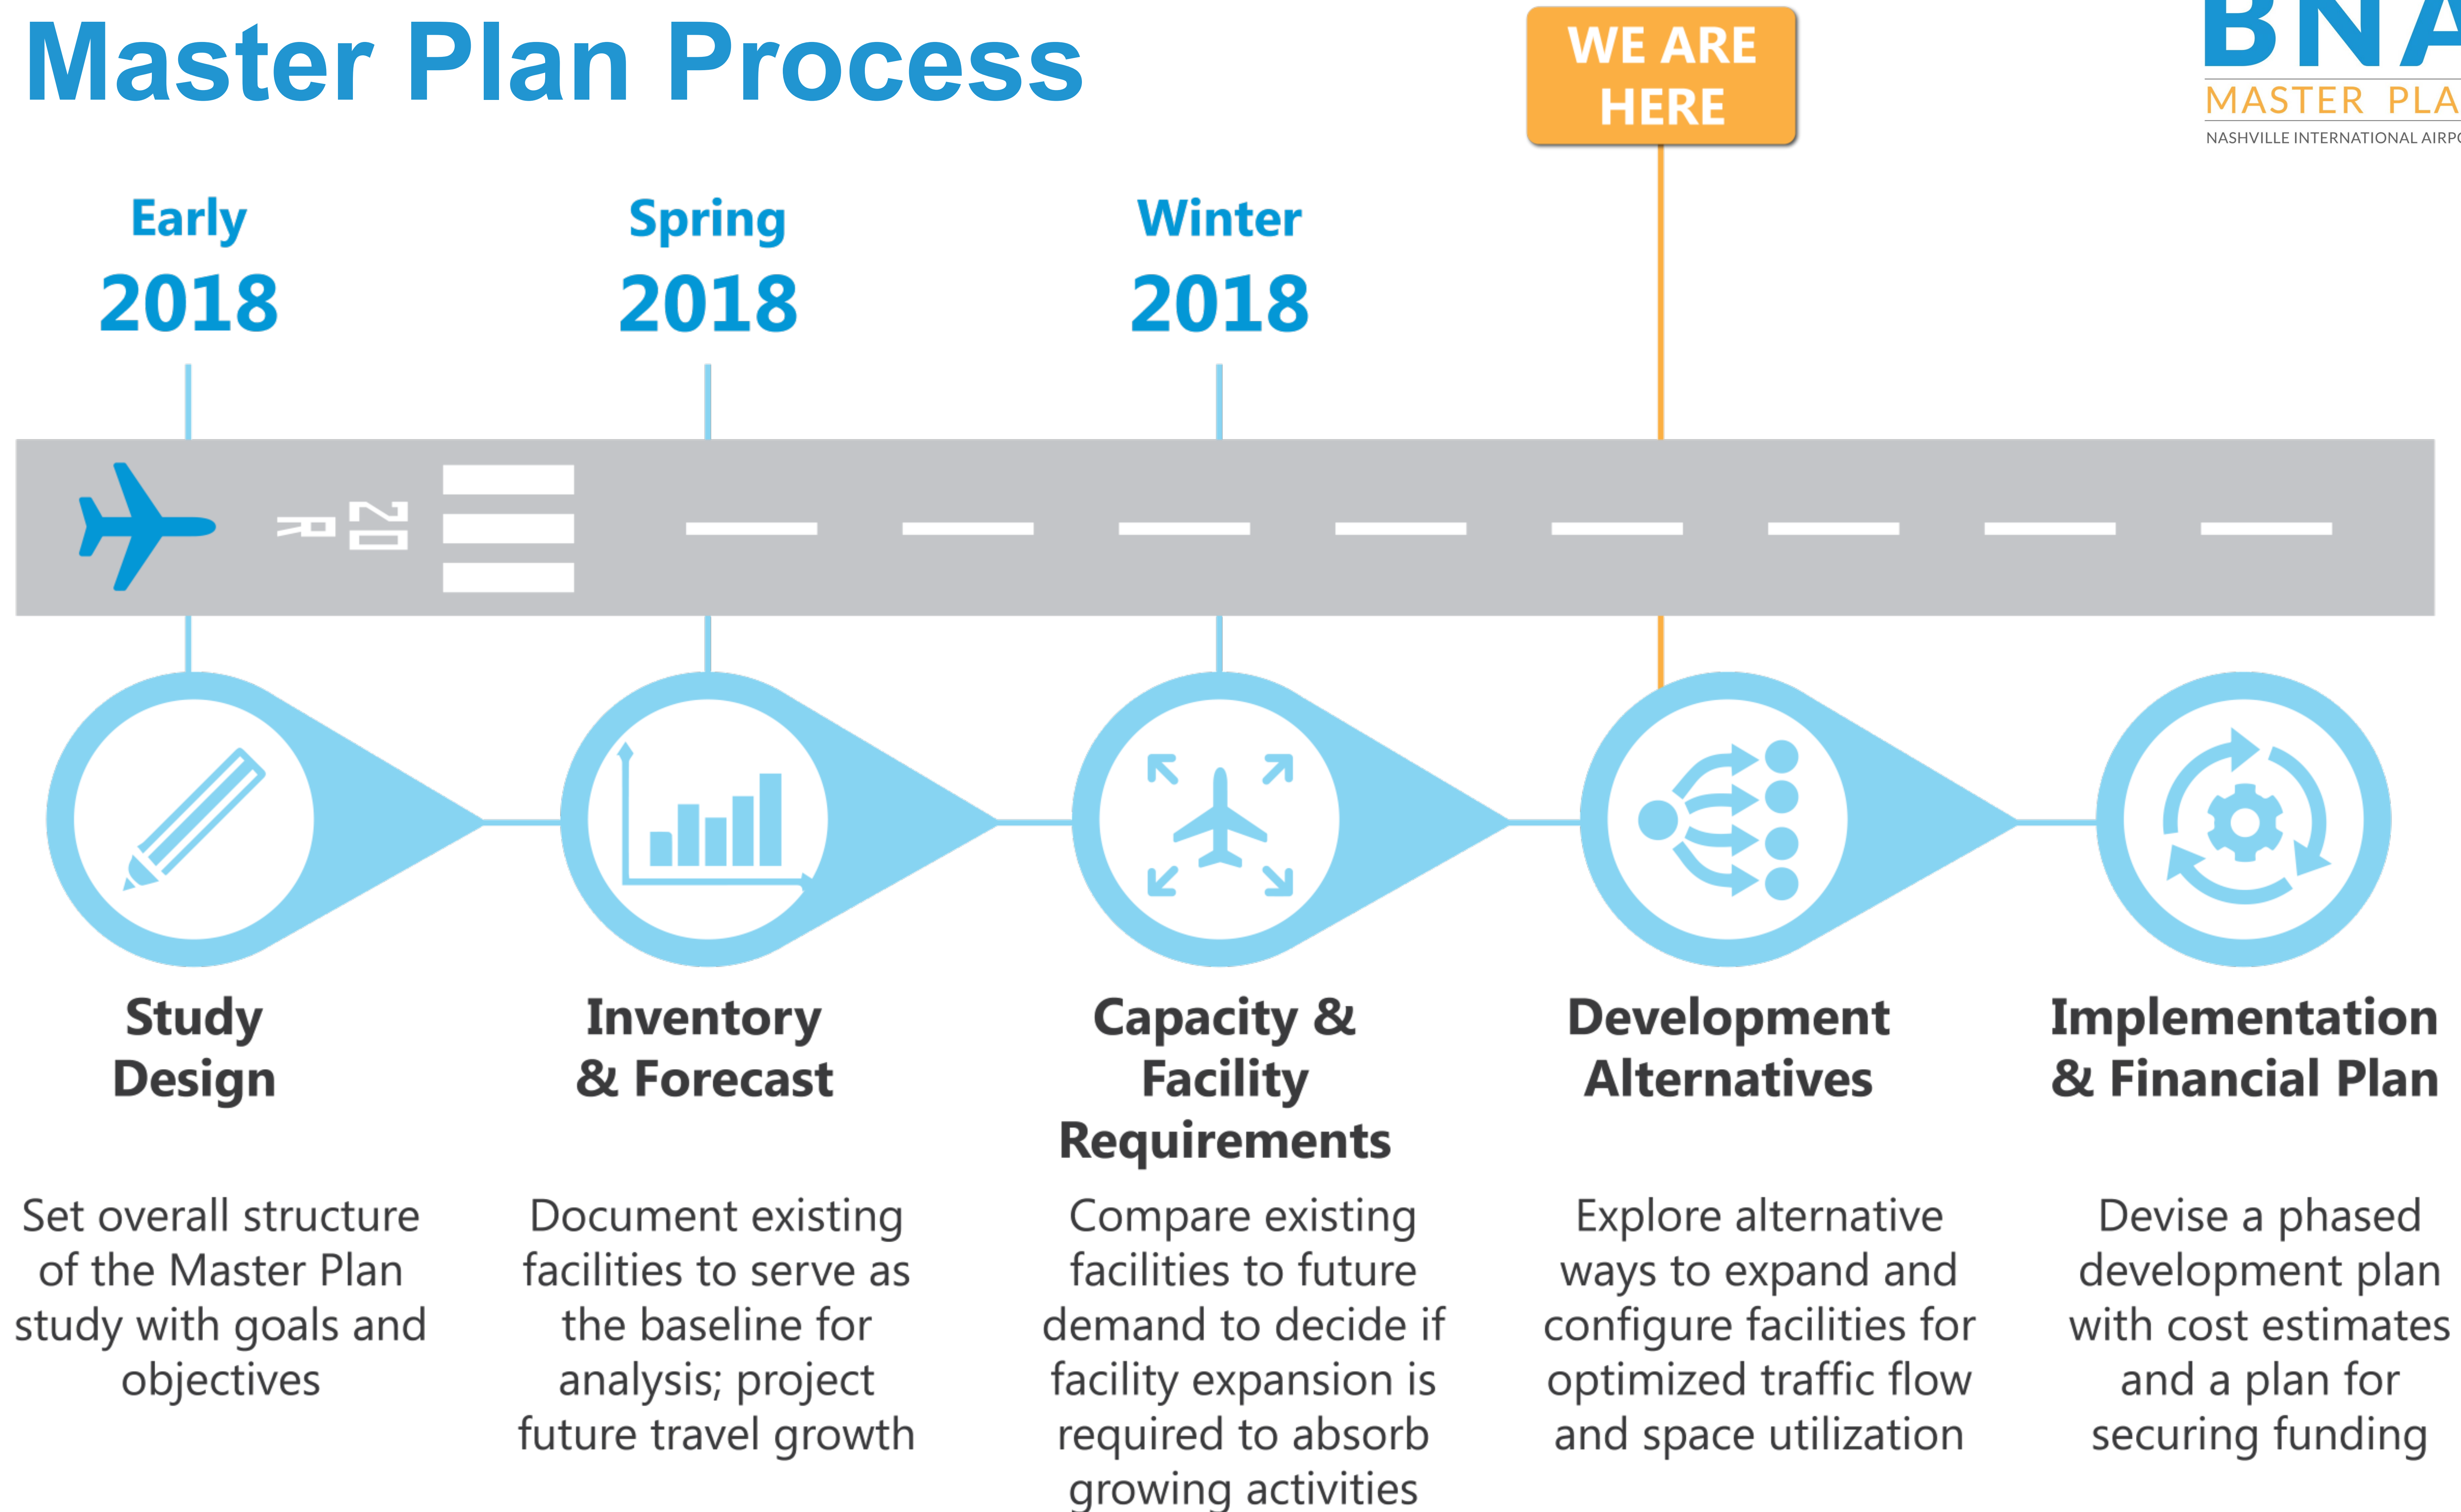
Master Plan Process

WE ARE HERE

BNA
MASTER PLA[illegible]
NASHVILLE INTERNATIONAL AIRP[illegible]

Early
2018

Spring
2018

Winter
2018

20
R

Study Design

Set overall structure of the Master Plan study with goals and objectives

Inventory & Forecast

Document existing facilities to serve as the baseline for analysis; project future travel growth

Capacity & Facility Requirements

Compare existing facilities to future demand to decide if facility expansion is required to absorb growing activities

Development Alternatives

Explore alternative ways to expand and configure facilities for optimized traffic flow and space utilization

Implementation & Financial Plan

Devise a phased development plan with cost estimates and a plan for securing funding